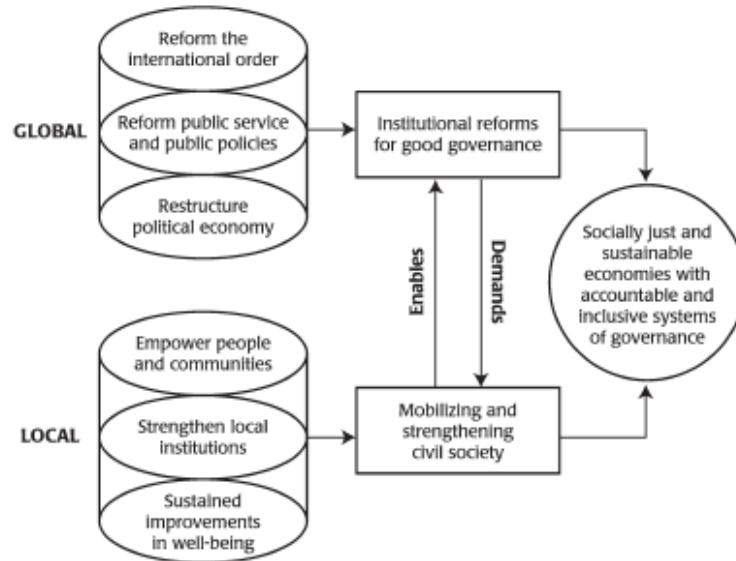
GLOBAL

Reform the international order

Reform public service and public policies

Restructure political economy

Institutional reforms for good governance

Enables

Demands

Socially just and sustainable economies with accountable and inclusive systems of governance

LOCAL

Empower people and communities

Strengthen local institutions

Sustained improvements in well-being

Mobilizing and strengthening civil society